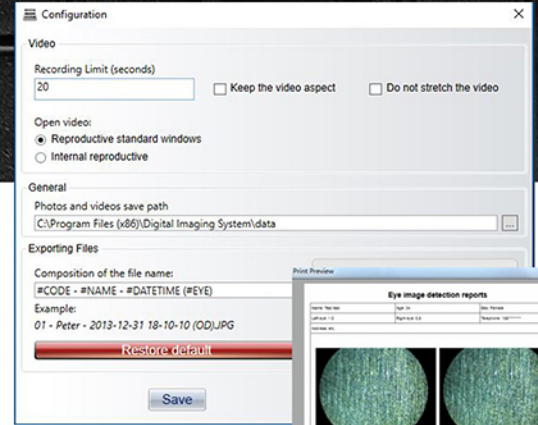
Configuration

Video

Recording Limit (seconds)

20

Keep the video aspect

Do not stretch the video

Open video:

Reproductive standard windows

Internal reproductive

General

Photos and videos save path

C:\Program Files (x86)\Digital Imaging System\data

...

Exporting Files

Composition of the file name:

#CODE - #NAME - #DATETIME (#EYE)

Example:

01 - Peter - 2013-12-31 18-10-10 (OD).JPG

Restore default

Save

Print Preview

Eye image detection reports

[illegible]